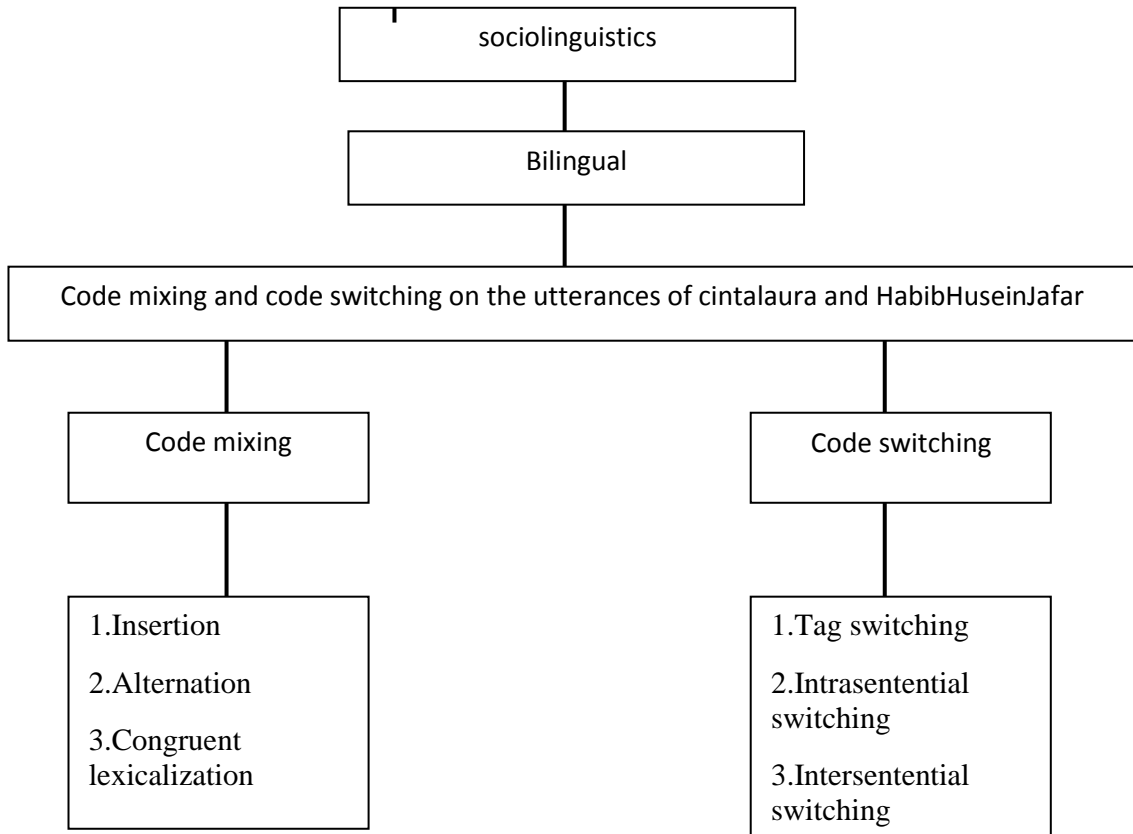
sociolinguistics

Bilingual

Code mixing and code switching on the utterances of cintalaura and HabibHuseinJafar

Code mixing

Code switching

1.Insertion

2.Alternation

3.Congruent lexicalization

1.Tag switching

2.Intrasentential switching

3.Intersentential switching